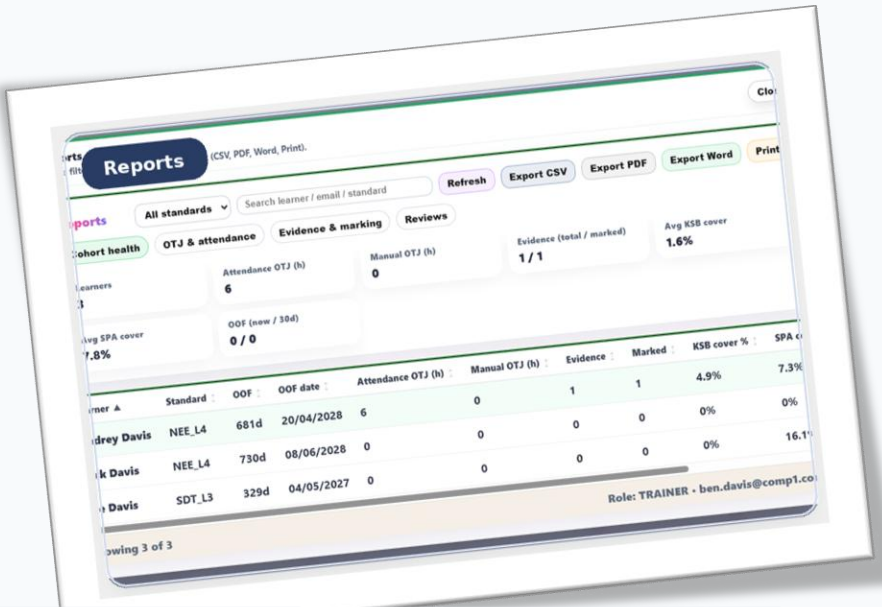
Clo

rts
filt

Reports

(CSV, PDF, Word, Print).

Refresh
Export CSV
Export PDF
Export Word
Print

ports
All standards
Search learner / email / standard

Cohort health
OTJ & attendance
Evidence & marking
Reviews

Learners
3

Attendance OTJ (h)
6

Manual OTJ (h)
0

Evidence (total / marked)
1 / 1

Avg KSB cover
1.6%

Avg SPA cover
7.8%

OOF (now / 30d)
0 / 0

| rner ▲ | Standard | OOF | OOF date | Attendance OTJ (h) | Manual OTJ (h) | Evidence | Marked | KSB cover % | SPA c |
|---|---|---|---|---|---|---|---|---|---|
| drey Davis | NEE_L4 | 681d | 20/04/2028 | 6 | 0 | 1 | 1 | 4.9% | 7.3% |
| k Davis | NEE_L4 | 730d | 08/06/2028 | 0 | 0 | 0 | 0 | 0% | 0% |
| Davis | SDT_L3 | 329d | 04/05/2027 | 0 | 0 | 0 | 0 | 0% | 16.1 |

Role: TRAINER • ben.davis@comp1.co

owing 3 of 3